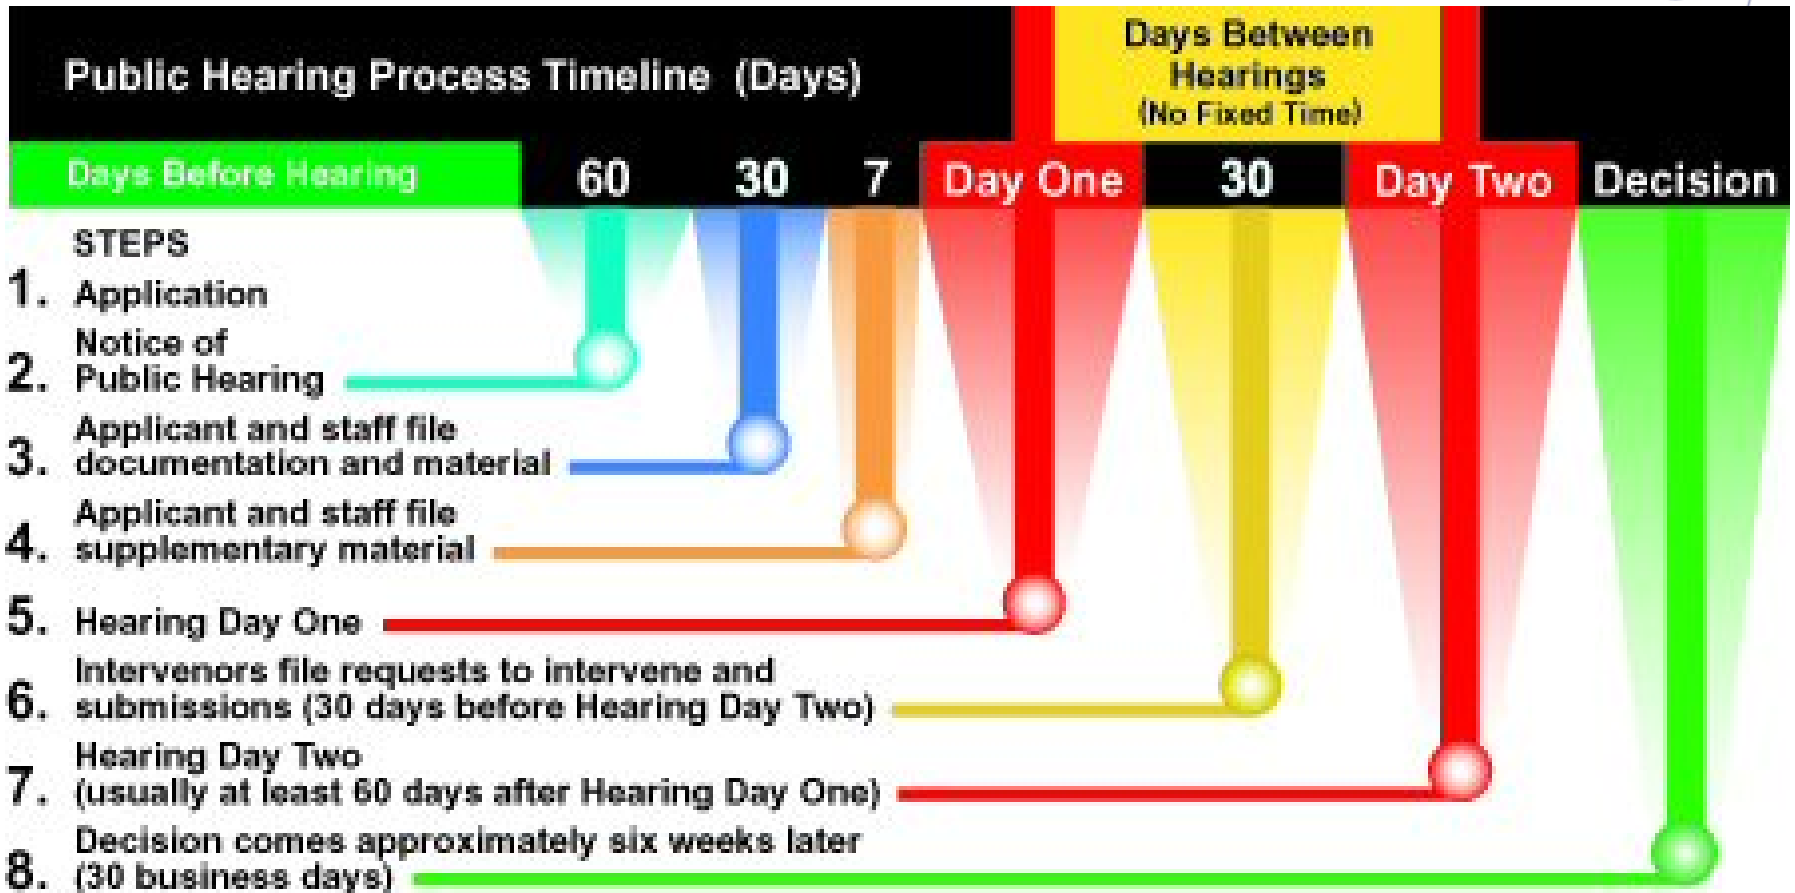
Public Hearing Process Timeline (Days)

Days Between Hearings (No Fixed Time)

Days Before Hearing

60

30

7

Day One

30

Day Two

Decision

STEPS

1. Application

2. Notice of Public Hearing

3. Applicant and staff file documentation and material

4. Applicant and staff file supplementary material

5. Hearing Day One

6. Intervenors file requests to intervene and submissions (30 days before Hearing Day Two)

7. Hearing Day Two (usually at least 60 days after Hearing Day One)

8. Decision comes approximately six weeks later (30 business days)